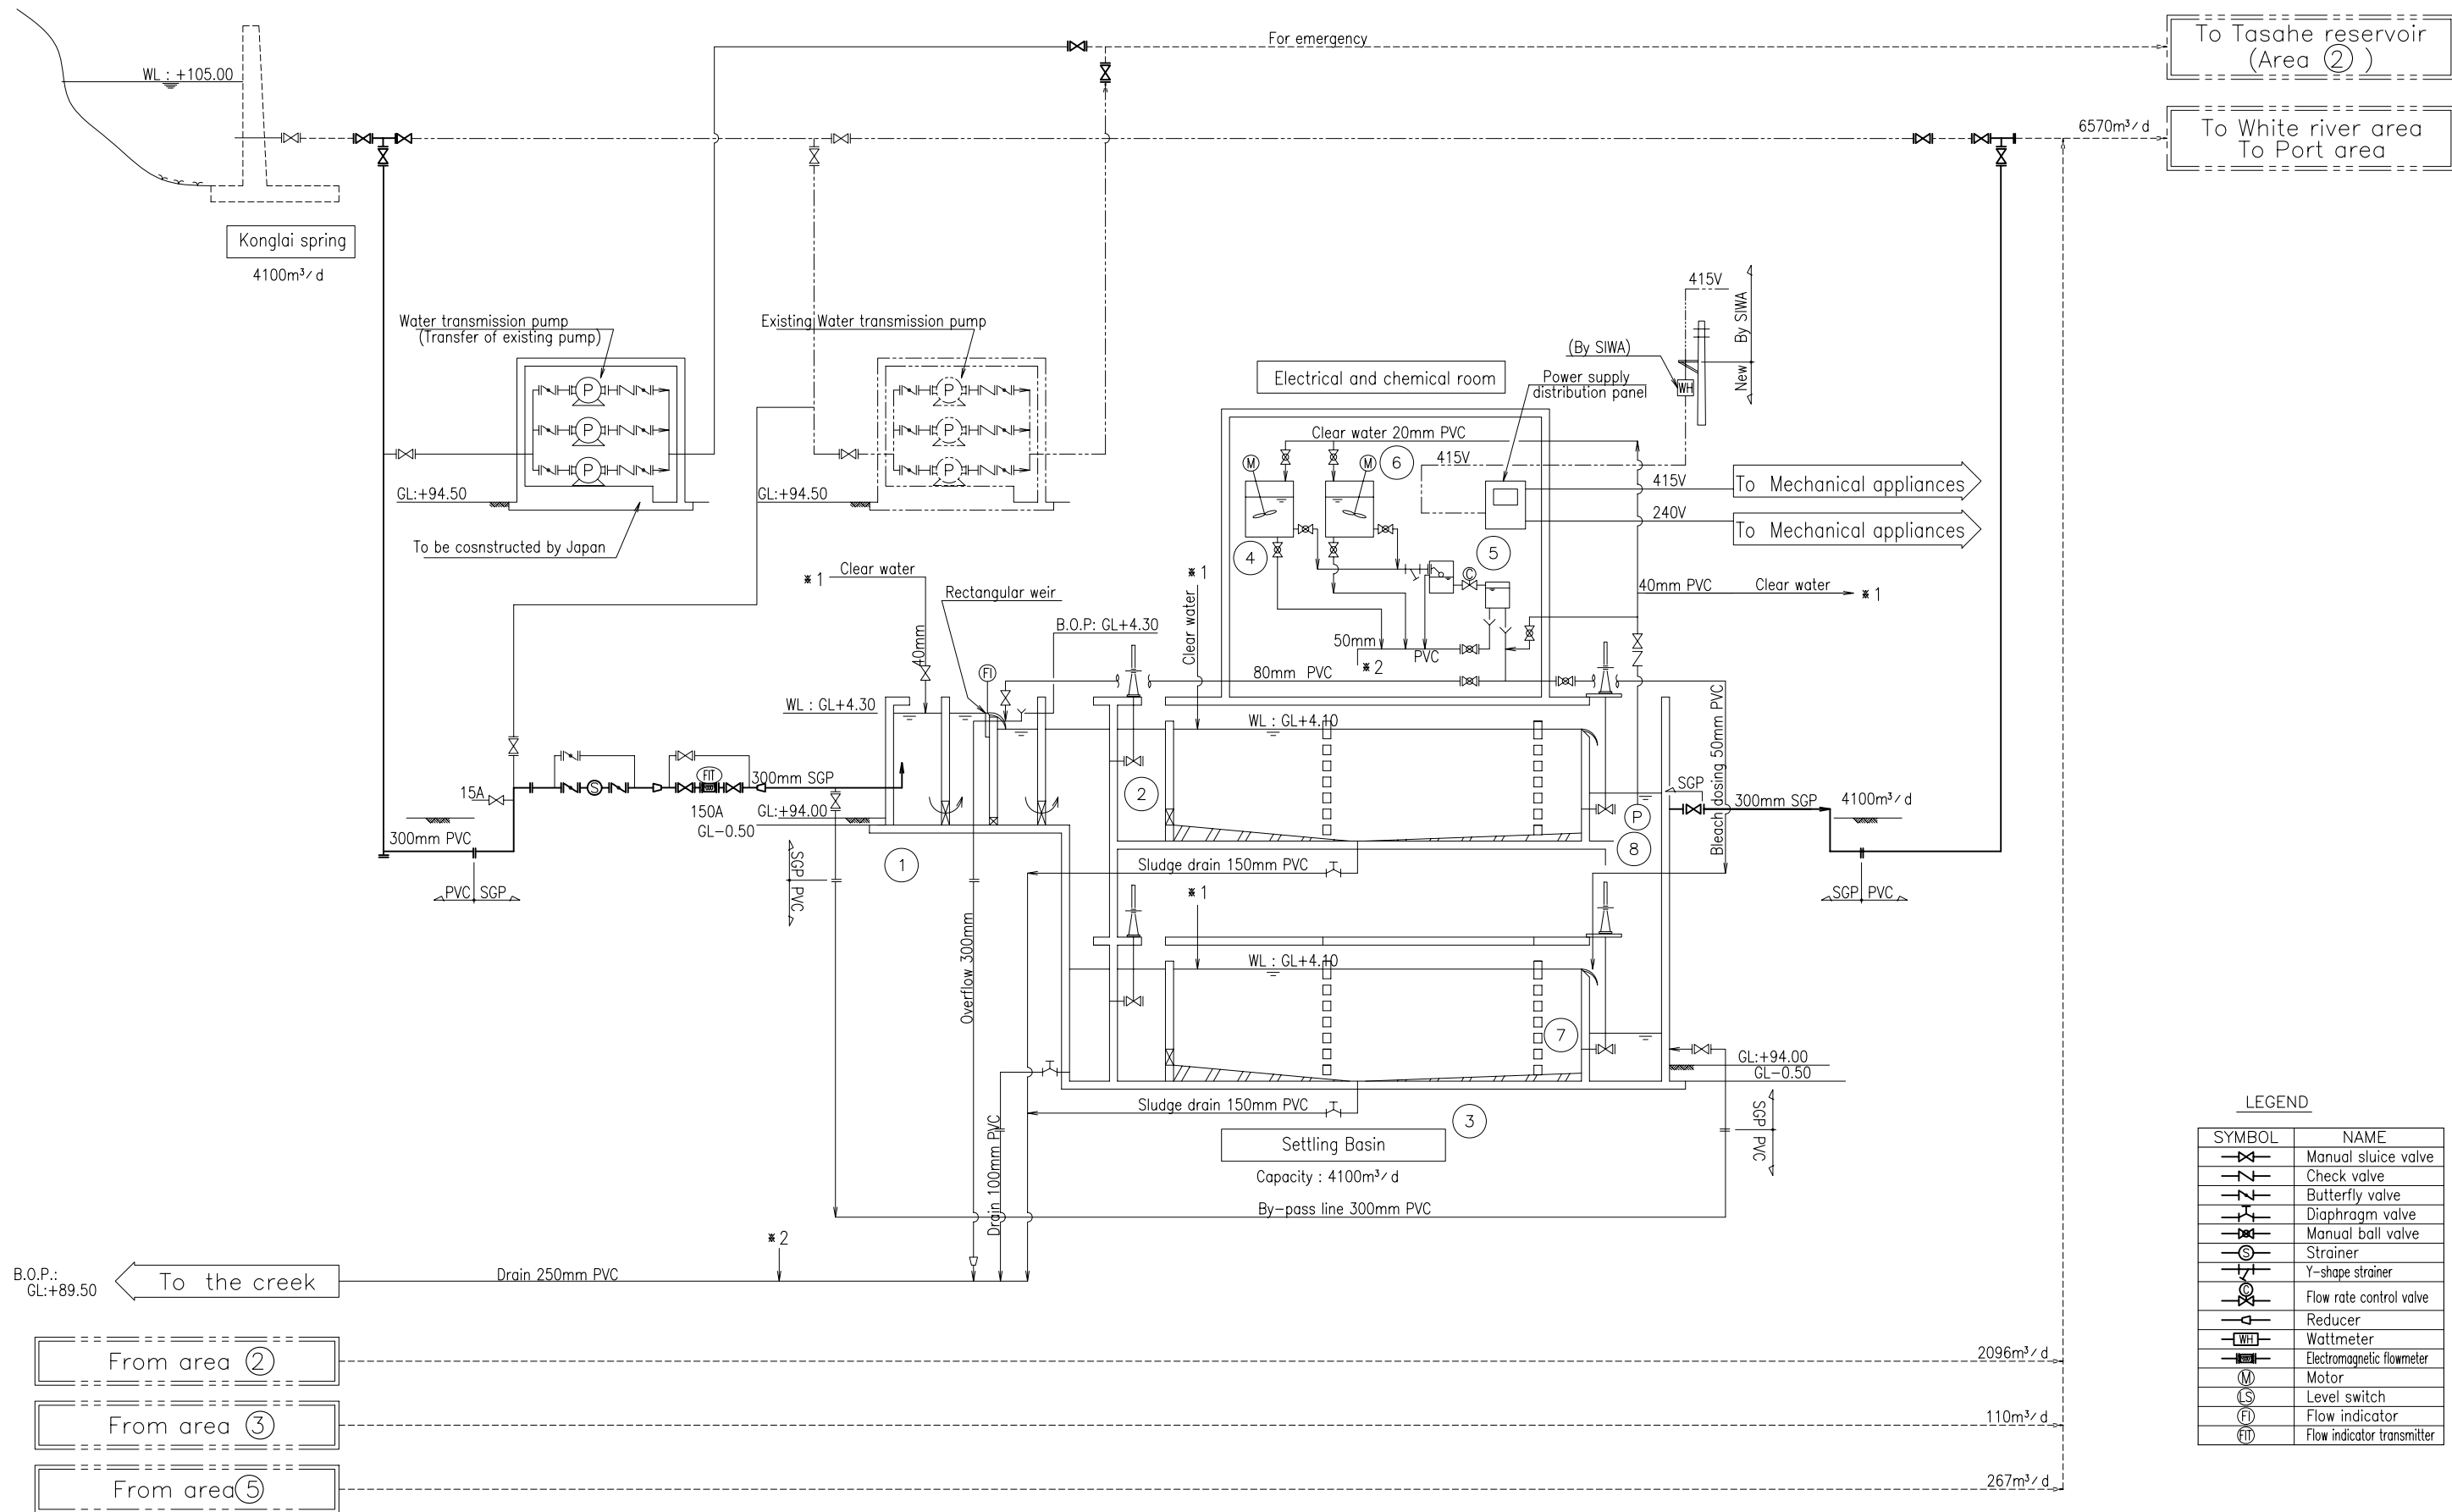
For emergency

To Tasahe reservoir (Area ②)

WL : +105.00

6570m³/d

To White river area
To Port area

Konglai spring
4100m³/d

415V
By SIWA
(By SIWA)
New
WH

Water transmission pump
(Transfer of existing pump)

Existing Water transmission pump

Electrical and chemical room

Power supply distribution panel

Clear water 20mm PVC
M
M
6
415V
415V
To Mechanical appliances
240V
To Mechanical appliances

GL:+94.50
GL:+94.50

To be cosnstructed by Japan

4
5
C

※1 Clear water
Rectangular weir
※1
40mm PVC Clear water ※1
Clear water
B.O.P: GL+4.30
40mm
50mm
PVC
※2
80mm PVC
FI
WL : GL+4.30
WL : GL+4.10
Bleach dosing 50mm PVC
SGP
300mm SGP
4100m³/d
15A
FIT
300mm SGP
150A
GL:+94.00
GL-0.50
2
P
8
300mm PVC
1
PVC SGP
SGP PVC
Sludge drain 150mm PVC
SGP PVC
※1
Overflow 300mm
WL : GL+4.10
7
GL:+94.00
GL-0.50
Drain 100mm PVC
Sludge drain 150mm PVC
3
SGP PVC
Settling Basin
Capacity : 4100m³/d
By-pass line 300mm PVC
※2

B.O.P.: GL:+89.50
To the creek
Drain 250mm PVC

From area ②
2096m³/d
From area ③
110m³/d
From area⑤
267m³/d

LEGEND

| SYMBOL | NAME |
|---|---|
| | Manual sluice valve |
| | Check valve |
| | Butterfly valve |
| | Diaphragm valve |
| | Manual ball valve |
| Ⓢ | Strainer |
| | Y-shape strainer |
| Ⓒ | Flow rate control valve |
| | Reducer |
| WH | Wattmeter |
| | Electromagnetic flowmeter |
| Ⓜ | Motor |
| LS | Level switch |
| FI | Flow indicator |
| FIT | Flow indicator transmitter |